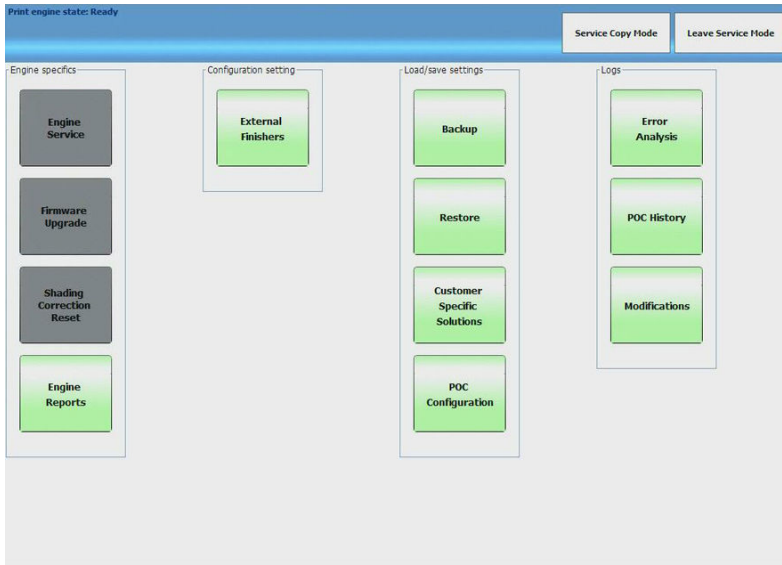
Print engine state: Ready

Service Copy Mode

Leave Service Mode

Engine specifics

Engine Service

Firmware Upgrade

Shading Correction Reset

Engine Reports

Configuration setting

External Finishers

Load/save settings

Backup

Restore

Customer Specific Solutions

POC Configuration

Logs

Error Analysis

POC History

Modifications